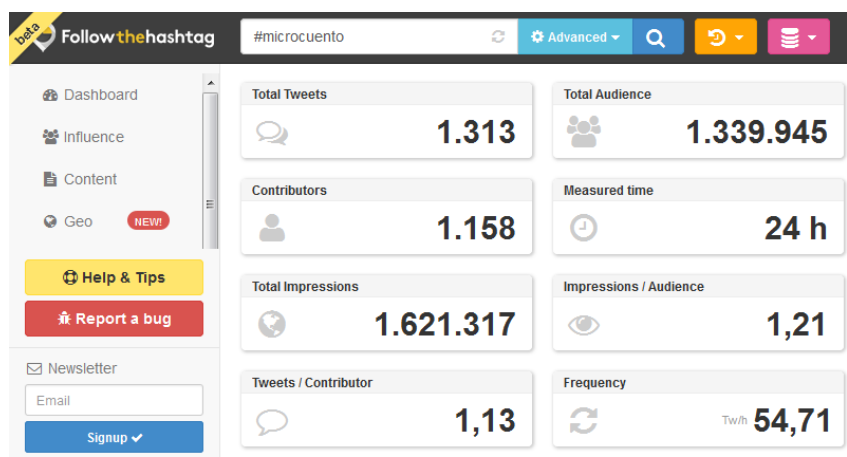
beta Followthehashtag

#microcuento

Advanced

Dashboard

Influence

Content

Geo NEW!

Help & Tips

Report a bug

Newsletter

Email

Signup

Total Tweets
1.313

Total Audience
1.339.945

Contributors
1.158

Measured time
24 h

Total Impressions
1.621.317

Impressions / Audience
1,21

Tweets / Contributor
1,13

Frequency
Tw/h 54,71